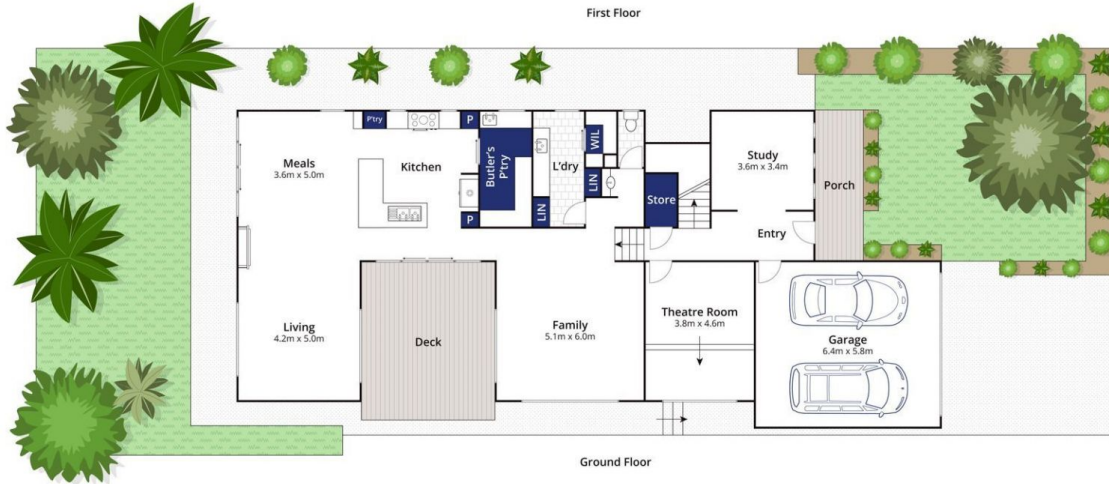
First Floor

P'try

P

WIL

Meals
3.6m x 5.0m

Kitchen

Butler's P'try

L'dry

LIN

LIN

P

Study
3.6m x 3.4m

Store

Porch

Entry

Living
4.2m x 5.0m

Deck

Family
5.1m x 6.0m

Theatre Room
3.8m x 4.6m

Garage
6.4m x 5.8m

Ground Floor